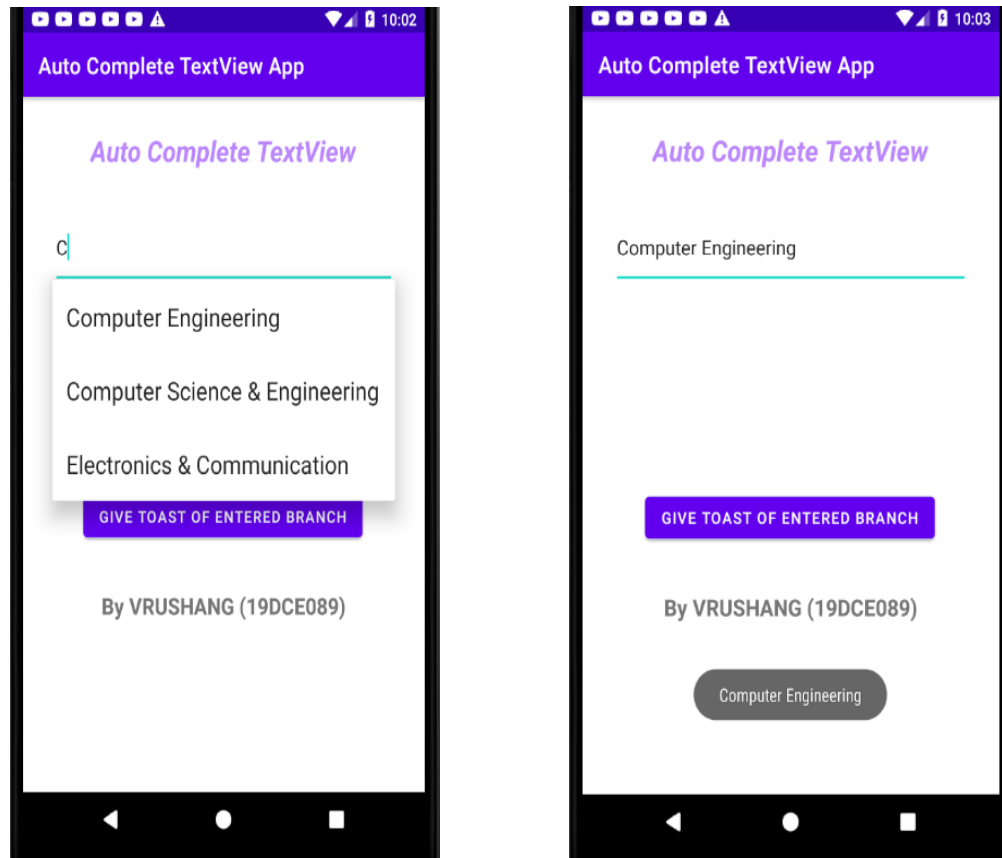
10:02

Auto Complete TextView App

Auto Complete TextView

C

Computer Engineering

Computer Science & Engineering

Electronics & Communication

GIVE TOAST OF ENTERED BRANCH

By VRUSHANG (19DCE089)

10:03

Auto Complete TextView App

Auto Complete TextView

Computer Engineering

GIVE TOAST OF ENTERED BRANCH

By VRUSHANG (19DCE089)

Computer Engineering